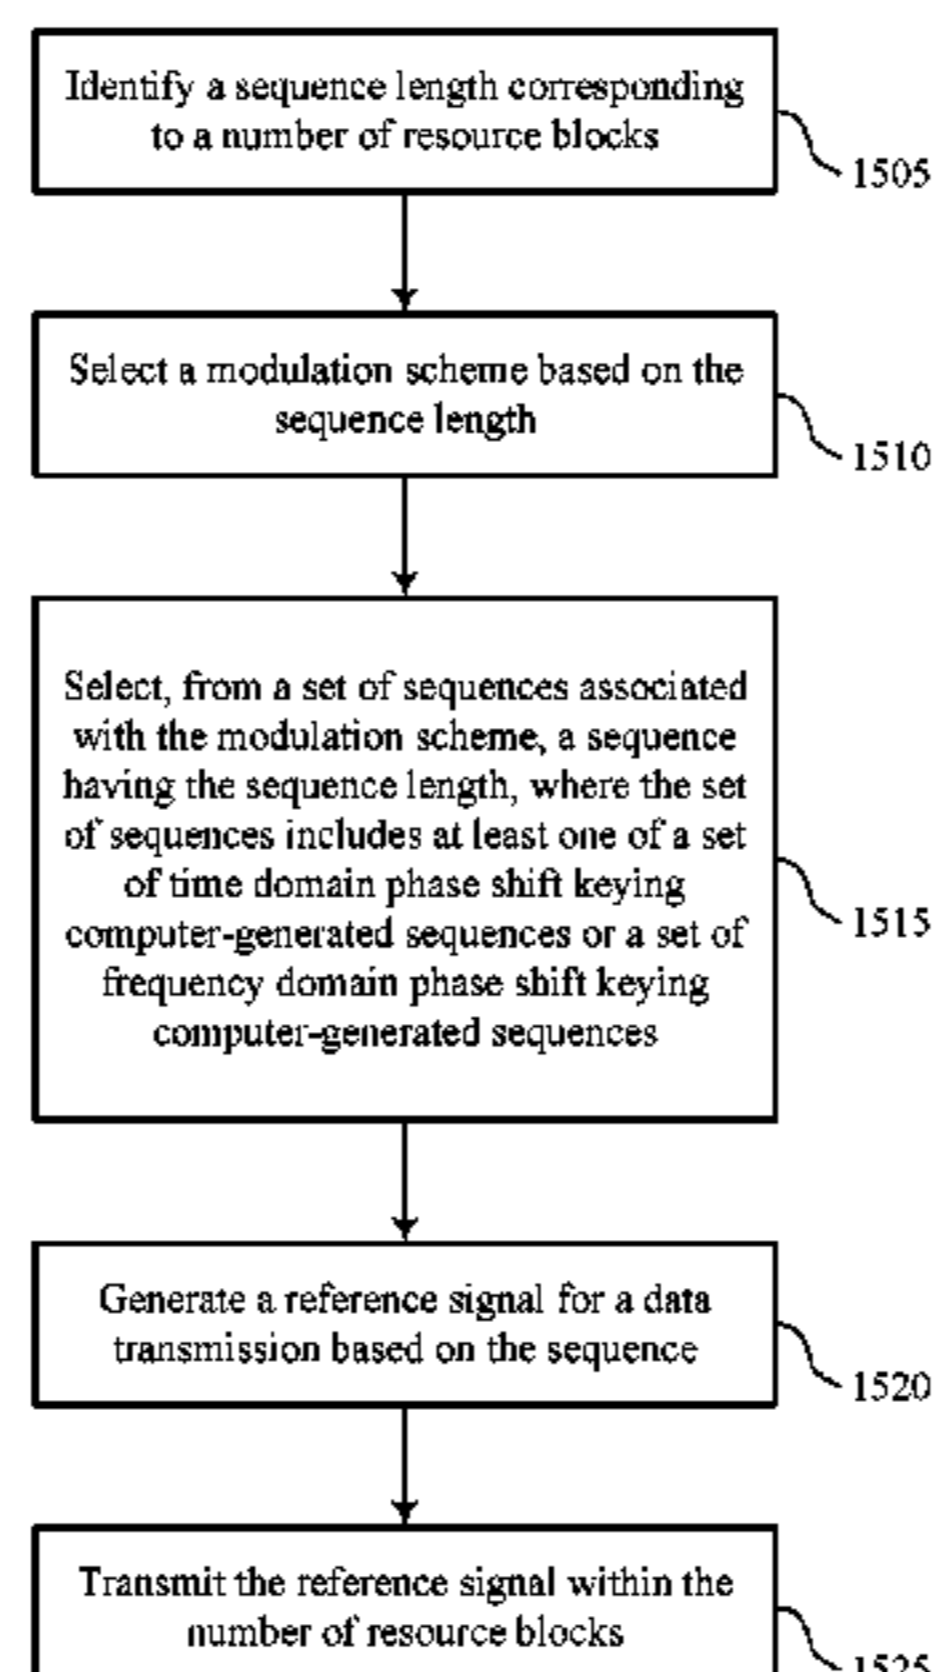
Identify a sequence length corresponding to a number of resource blocks

1505

Select a modulation scheme based on the sequence length

1510

Select, from a set of sequences associated with the modulation scheme, a sequence having the sequence length, where the set of sequences includes at least one of a set of time domain phase shift keying computer-generated sequences or a set of frequency domain phase shift keying computer-generated sequences

1515

Generate a reference signal for a data transmission based on the sequence

1520

Transmit the reference signal within the number of resource blocks

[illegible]